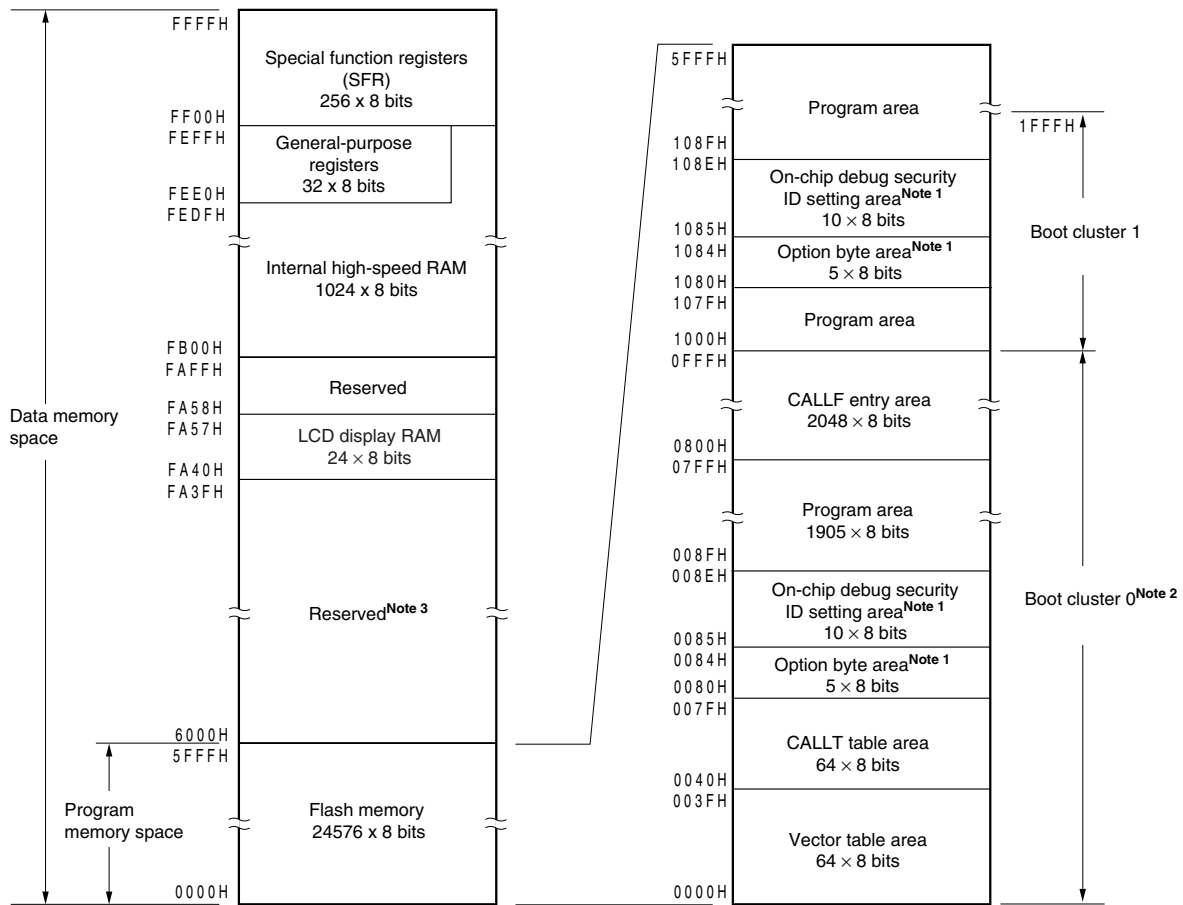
FFFFH

Special function registers (SFR) 256 x 8 bits

FF00H
FEFFH

General-purpose registers 32 x 8 bits

FEE0H
FEDFH

Internal high-speed RAM 1024 x 8 bits

FB00H
FAFFH

Reserved

FA58H
FA57H

LCD display RAM $24 \times 8$ bits

FA40H
FA3FH

Reserved$^{\text{Note 3}}$

6000H
5FFFH

Flash memory 24576 x 8 bits

0000H

Data memory space

Program memory space

5FFFH

Program area

108FH
108EH

On-chip debug security ID setting area$^{\text{Note 1}}$ $10 \times 8$ bits

1085H
1084H

Option byte area$^{\text{Note 1}}$ $5 \times 8$ bits

1080H
107FH

Program area

1000H
0FFFH

CALLF entry area $2048 \times 8$ bits

0800H
07FFH

Program area $1905 \times 8$ bits

008FH
008EH

On-chip debug security ID setting area$^{\text{Note 1}}$ $10 \times 8$ bits

0085H
0084H

Option byte area$^{\text{Note 1}}$ $5 \times 8$ bits

0080H
007FH

CALLT table area $64 \times 8$ bits

0040H
003FH

Vector table area $64 \times 8$ bits

0000H

1FFFH

Boot cluster 1

Boot cluster 0$^{\text{Note 2}}$